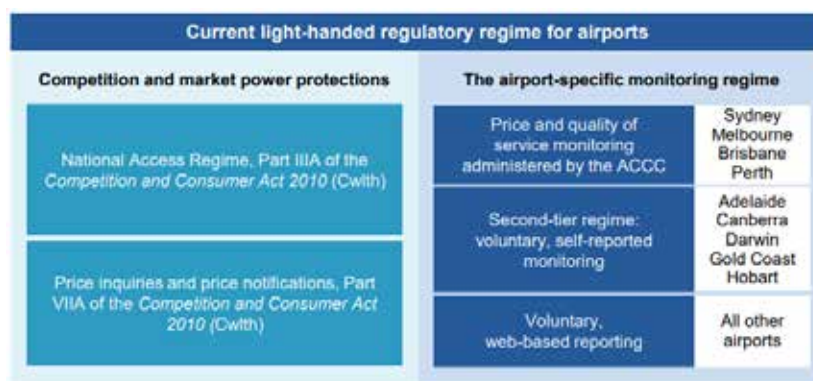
Current light-handed regulatory regime for airports

Competition and market power protections

National Access Regime, Part IIIA of the Competition and Consumer Act 2010 (Cwlth)

Price inquiries and price notifications, Part VIIA of the Competition and Consumer Act 2010 (Cwlth)

The airport-specific monitoring regime

| | |
|---|---|
| Price and quality of service monitoring administered by the ACCC | Sydney Melbourne Brisbane Perth |
| Second-tier regime: voluntary, self-reported monitoring | Adelaide Canberra Darwin Gold Coast Hobart |
| Voluntary, web-based reporting | All other airports |